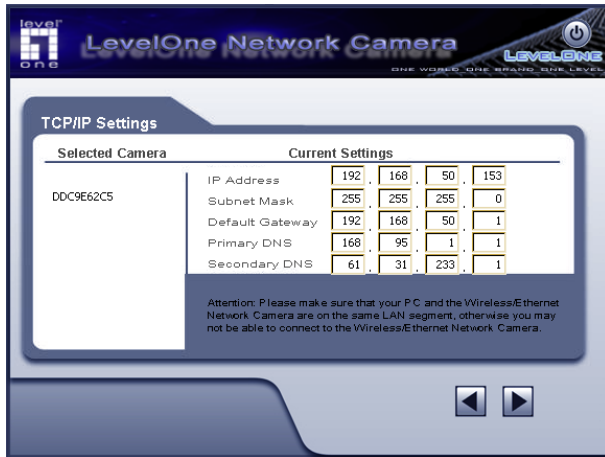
level one

LevelOne Network Camera

LEVELONE
ONE WORLD ONE BRAND ONE LEVEL

TCP/IP Settings

Selected Camera

Current Settings

DDC9E62C5

| IP Address | 192 | 168 | 50 | 153 |
|---|---|---|---|---|
| Subnet Mask | 255 | 255 | 255 | 0 |
| Default Gateway | 192 | 168 | 50 | 1 |
| Primary DNS | 168 | 95 | 1 | 1 |
| Secondary DNS | 61 | 31 | 233 | 1 |

Attention: Please make sure that your PC and the Wireless/Ethernet Network Camera are on the same LAN segment, otherwise you may not be able to connect to the Wireless/Ethernet Network Camera.